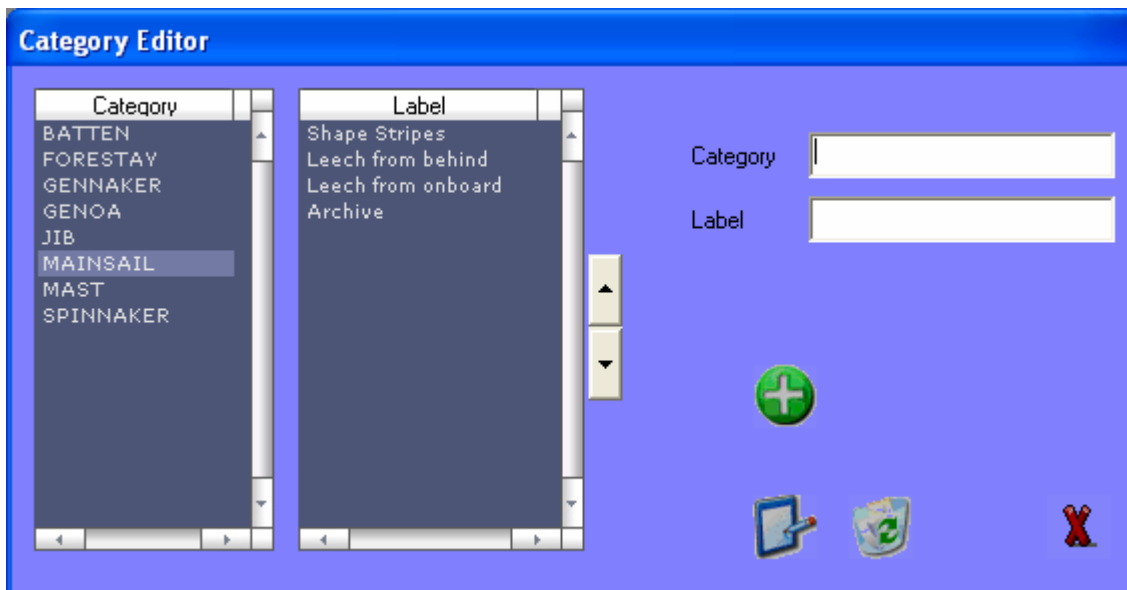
Category Editor

| Category |
|---|
| BATTEN |
| FORESTAY |
| GENNAKER |
| GENOA |
| JIB |
| MAINSAIL |
| MAST |
| SPINNAKER |

| Label |
|---|
| Shape Stripes |
| Leech from behind |
| Leech from onboard |
| Archive |

Category

Label